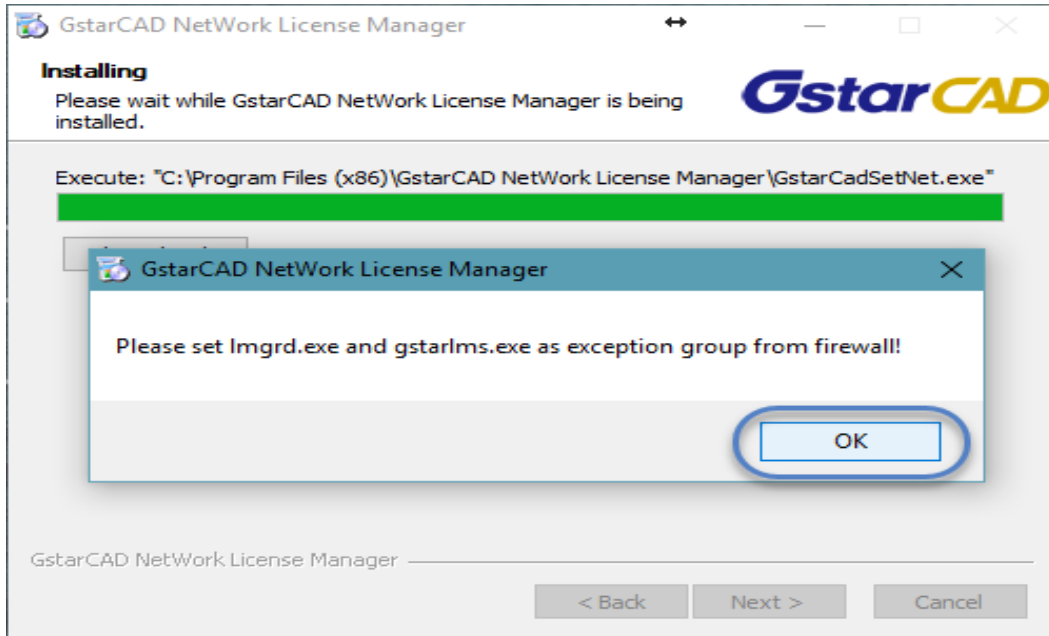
GstarCAD NetWork License Manager

Installing

Please wait while GstarCAD NetWork License Manager is being installed.

GstarCAD

Execute: "C:\Program Files (x86)\GstarCAD NetWork License Manager\GstarCadSetNet.exe"

GstarCAD NetWork License Manager

Please set lmgrd.exe and gstarlms.exe as exception group from firewall!

OK

GstarCAD NetWork License Manager

< Back
Next >
Cancel